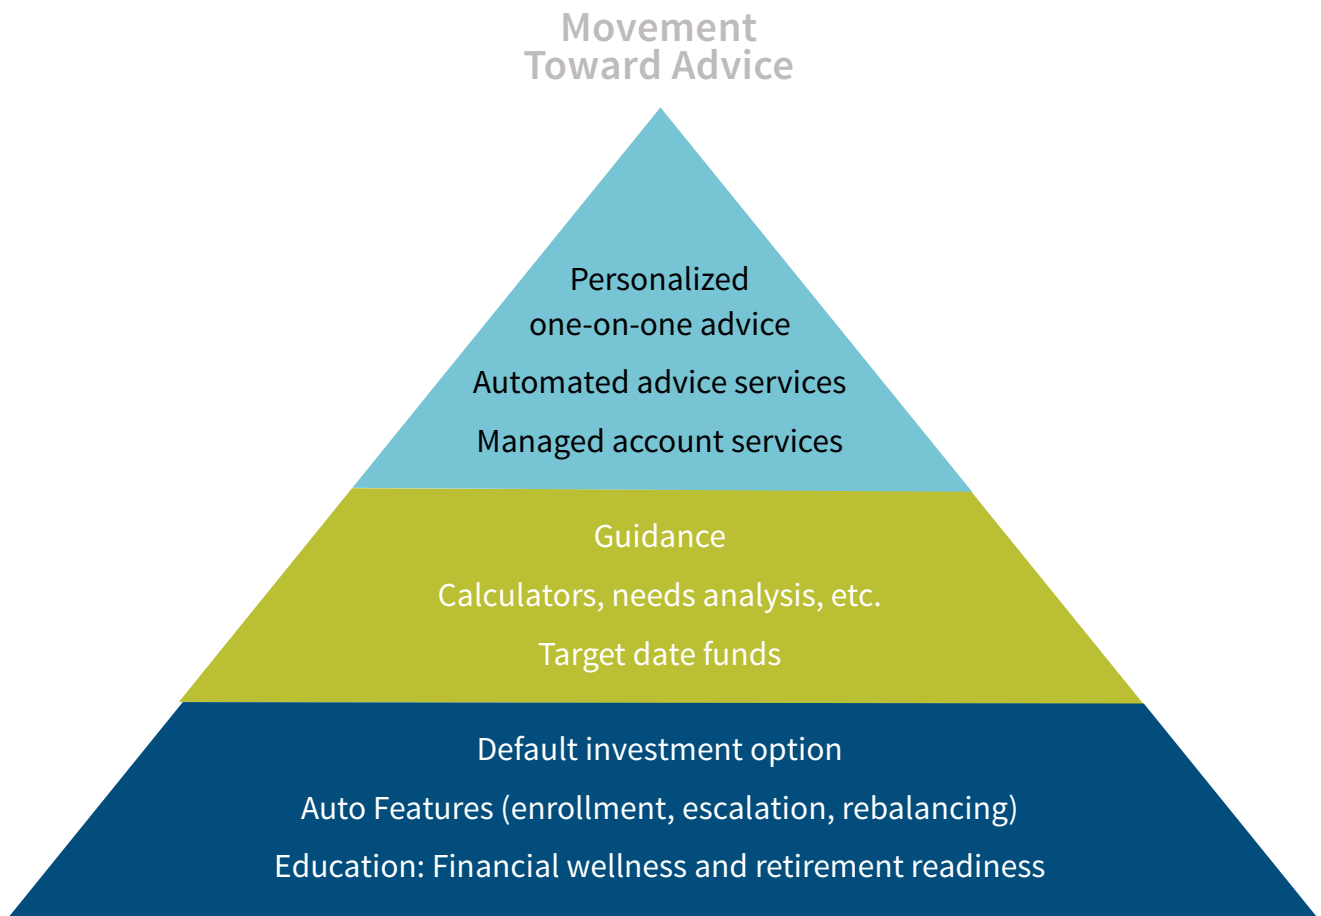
Movement
Toward Advice

Personalized
one-on-one advice

Automated advice services

Managed account services

Guidance

Calculators, needs analysis, etc.

Target date funds

Default investment option

Auto Features (enrollment, escalation, rebalancing)

Education: Financial wellness and retirement readiness